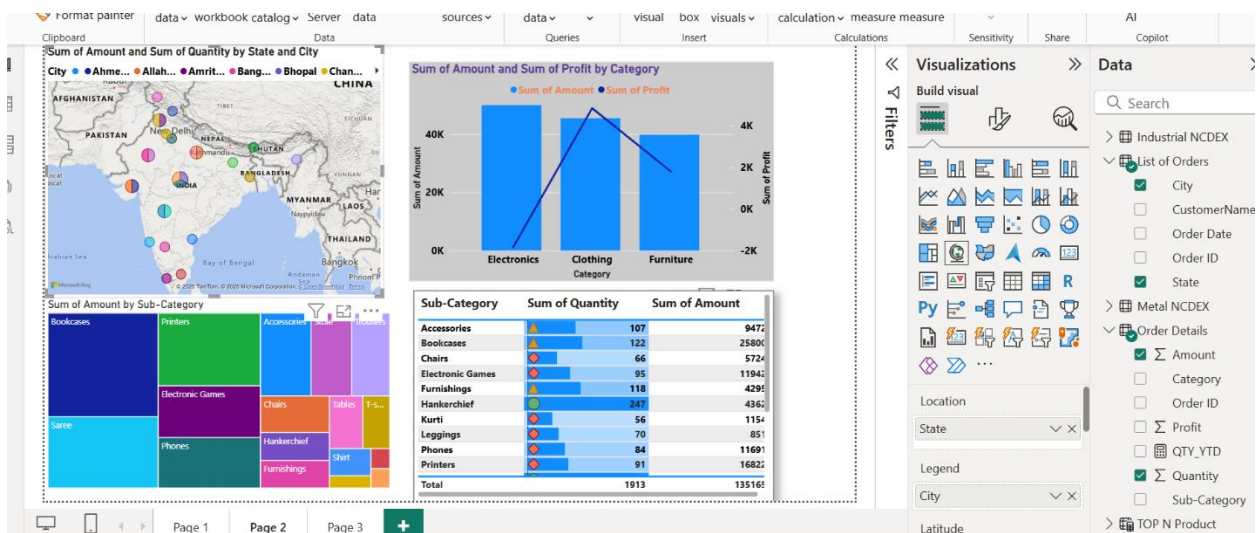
Format painter data workbook catalog Server data sources data visual box visuals calculation measure measure AI
Clipboard Data Queries Insert Calculations Sensitivity Share Copilot

Sum of Amount and Sum of Quantity by State and City
City Ahme... Allah... Amrit... Bang... Bhopal Chan...
CHINA
AFGHANISTAN
PAKISTAN
New Delhi
NEPAL
BHUTAN
BANGLADESH
INDIA
MYANMAR
LAOS
THAILAND
Bay of Bengal
Bangkok
Arabian Sea
© 2025 TomTom, © 2025 Microsoft Corporation © OpenStreetMap Terms

Sum of Amount and Sum of Profit by Category
Sum of Amount Sum of Profit
40K
20K
0K
4K
2K
0K
-2K
Sum of Amount
Sum of Profit
Electronics Clothing Furniture
Category

Sum of Amount by Sub-Category
Bookcases
Printers
Accessories
Stole
Trousers
Saree
Electronic Games
Chairs
Tables
T-s...
Phones
Hankerchief
Shirt
Furnishings

| Sub-Category | Sum of Quantity | Sum of Amount |
|---|---|---|
| Accessories | 107 | 9472 |
| Bookcases | 122 | 25800 |
| Chairs | 66 | 5724 |
| Electronic Games | 95 | 11942 |
| Furnishings | 118 | 4295 |
| Hankerchief | 247 | 4362 |
| Kurti | 56 | 1154 |
| Leggings | 70 | 851 |
| Phones | 84 | 11691 |
| Printers | 91 | 16822 |
| Total | 1913 | 135165 |

Filters

Visualizations
Build visual
Py R
Location
State
Legend
City
Latitude

Data
Search
Industrial NCDEX
List of Orders
City
CustomerName
Order Date
Order ID
State
Metal NCDEX
Order Details
Amount
Category
Order ID
Profit
QTY_YTD
Quantity
Sub-Category
TOP N Product

Page 1 Page 2 Page 3 +